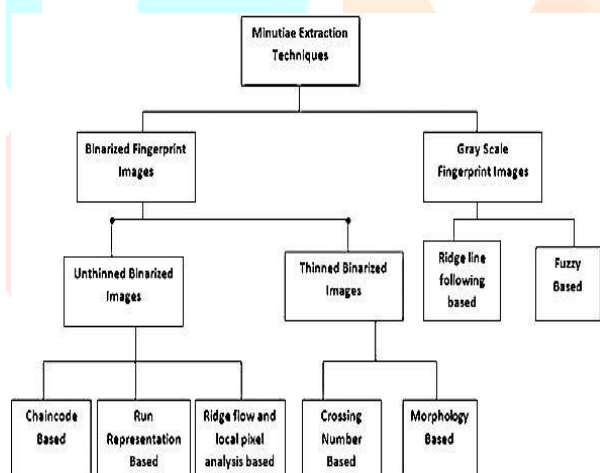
Minutiae Extraction Techniques

Binarized Fingerprint Images

Gray Scale Fingerprint Images

Unthinned Binarized Images

Thinned Binarized Images

Ridge line following based

Fuzzy Based

Chaincode Based

Run Representation Based

Ridge flow and local pixel analysis based

Crossing Number Based

Morphology Based